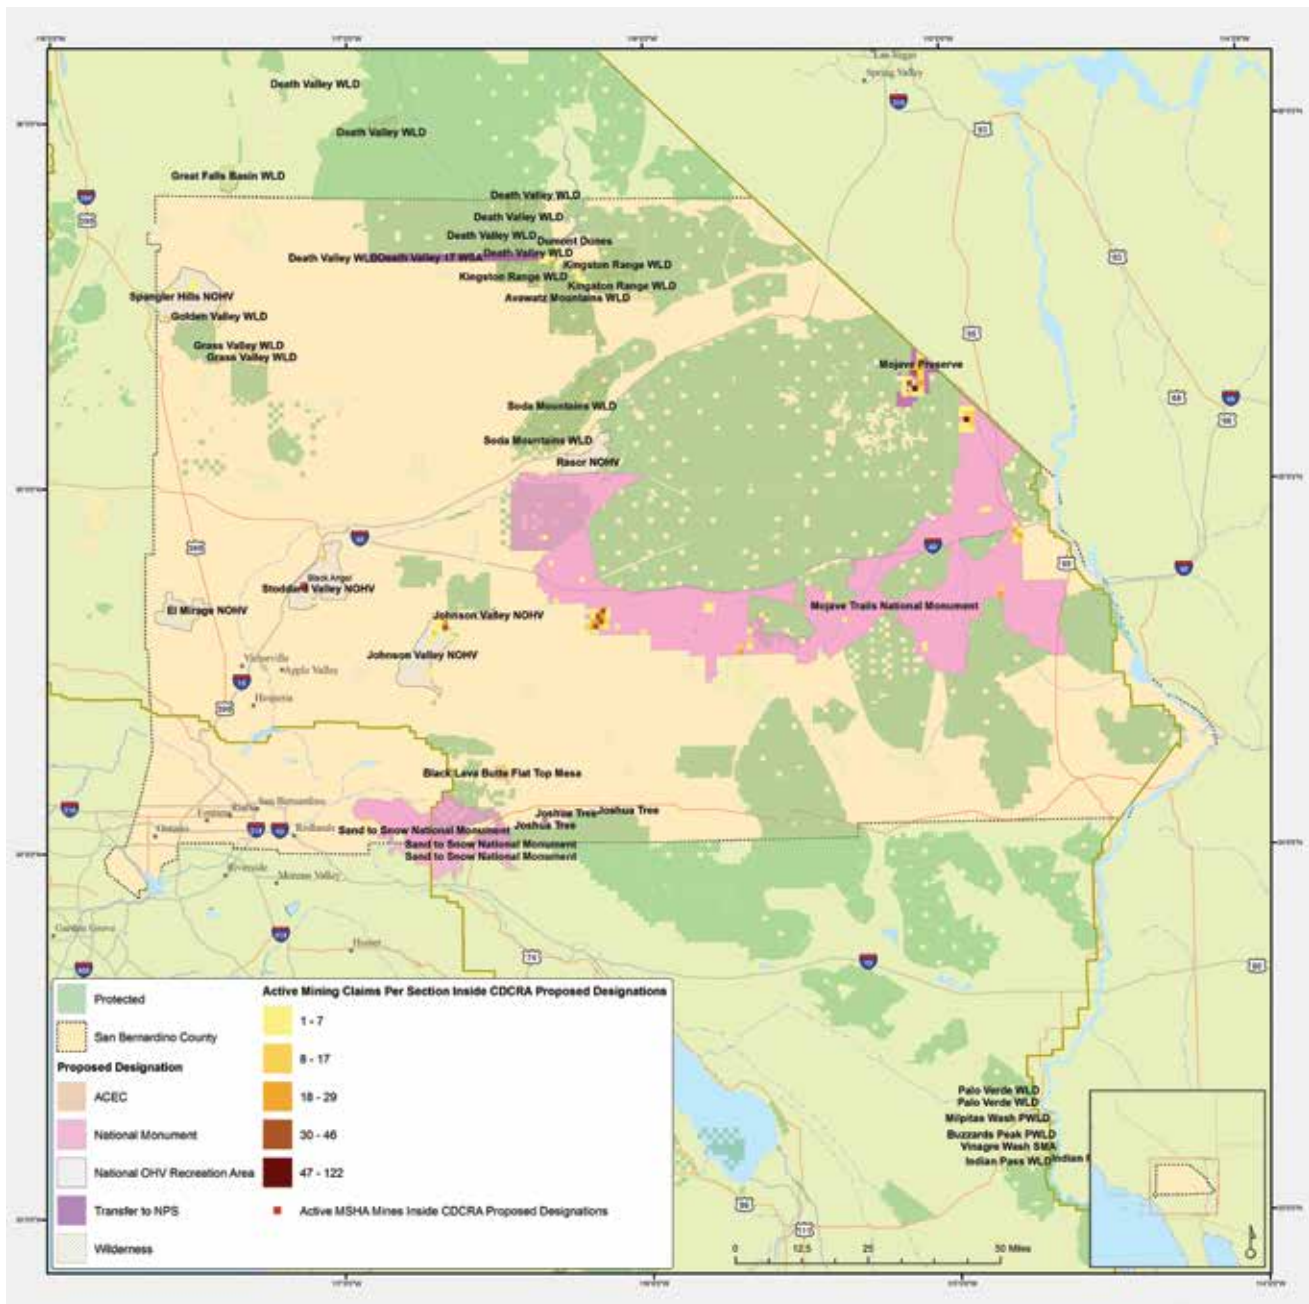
Death Valley WLD
Death Valley WLD
Great Falls Basin WLD
Death Valley WLD
Death Valley WLD
Death Valley WLD
Dumont Dunes
Death Valley WLD
Death Valley 17 WSA
Death Valley WLD
Kingston Range WLD
Kingston Range WLD
Kingston Range WLD
Avawatz Mountains WLD
Spangler Hills NOHV
Golden Valley WLD
Grass Valley WLD
Grass Valley WLD
Mojave Preserve
Soda Mountains WLD
Soda Mountains WLD
Rasor NOHV
Black Angel
Stoddard Valley NOHV
El Mirage NOHV
Johnson Valley NOHV
Mojave Trails National Monument
Johnson Valley NOHV
Victorville
Apple Valley
Hesperia
Black Lava Butte Flat Top Mesa
San Bernardino
Redlands
Ontario
Joshua Tree
Joshua Tree
Joshua Tree
Sand to Snow National Monument
Sand to Snow National Monument
Sand to Snow National Monument
Riverside
Moreno Valley
Hemet
Las Vegas
Spring Valley
Palo Verde WLD
Palo Verde WLD
Milpitas Wash PWLD
Buzzards Peak PWLD
Vinagre Wash SMA
Indian Pass WLD
Indian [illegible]

Protected
San Bernardino County
Proposed Designation
ACEC
National Monument
National OHV Recreation Area
Transfer to NPS
Wilderness

Active Mining Claims Per Section Inside CDCRA Proposed Designations
1 - 7
8 - 17
18 - 29
30 - 46
47 - 122
Active MSHA Mines Inside CDCRA Proposed Designations

0 12.5 25 50 Miles